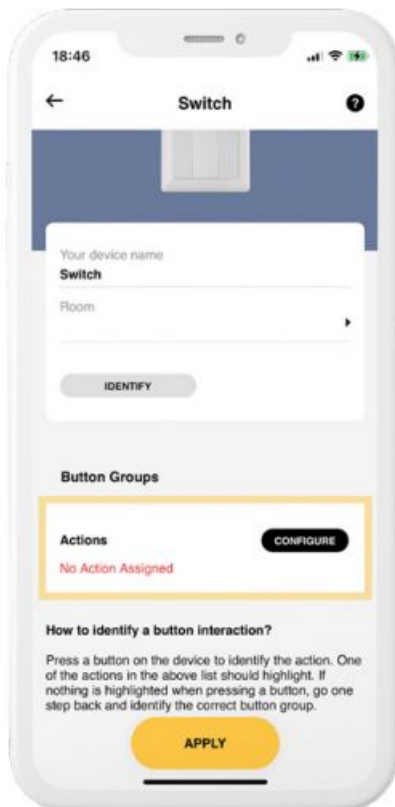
18:46

Switch

Your device name
Switch

Room

IDENTIFY

Button Groups

Actions
CONFIGURE
No Action Assigned

How to identify a button interaction?

Press a button on the device to identify the action. One of the actions in the above list should highlight. If nothing is highlighted when pressing a button, go one step back and identify the correct button group.

APPLY